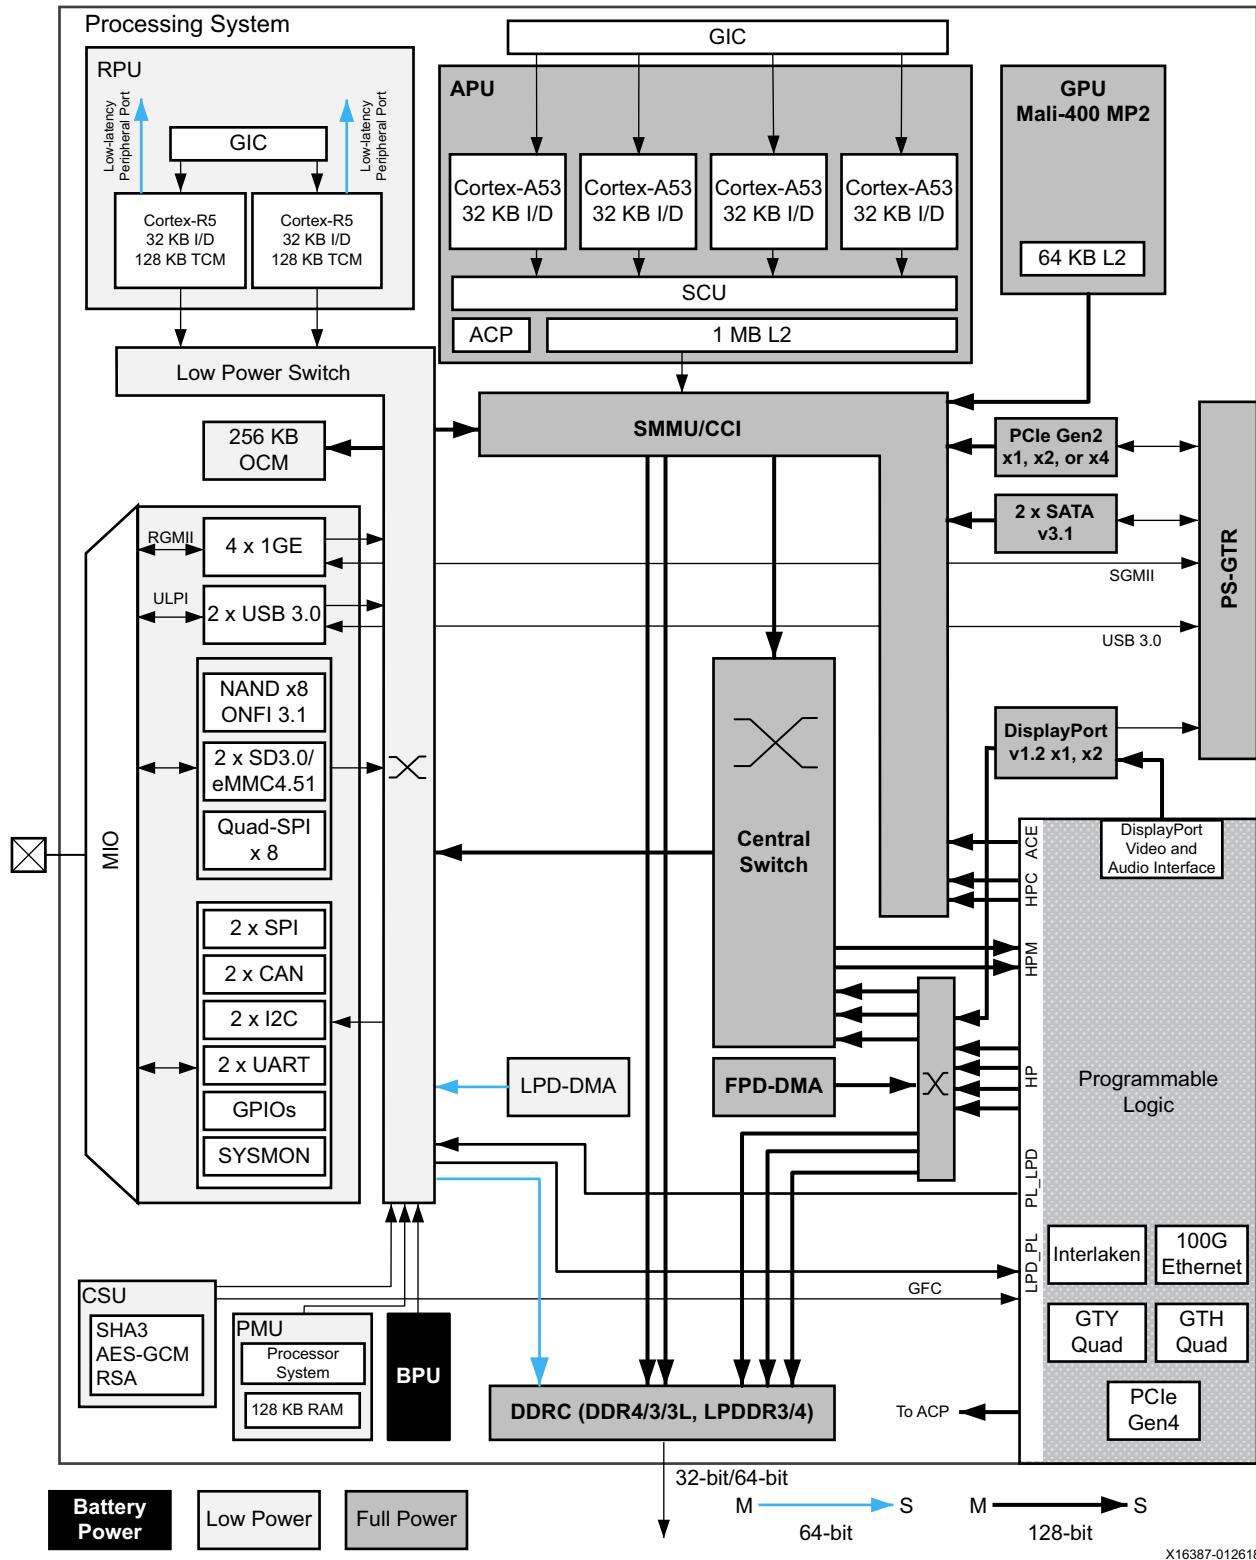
Processing System

RPU

Low-latency Peripheral Port

GIC

Low-latency Peripheral Port

Cortex-R5
32 KB I/D
128 KB TCM

Cortex-R5
32 KB I/D
128 KB TCM

GIC

APU

Cortex-A53
32 KB I/D

Cortex-A53
32 KB I/D

Cortex-A53
32 KB I/D

Cortex-A53
32 KB I/D

SCU

ACP

1 MB L2

GPU
Mali-400 MP2

64 KB L2

Low Power Switch

SMMU/CCI

256 KB
OCM

PCIe Gen2
x1, x2, or x4

2 x SATA
v3.1

PS-GTR

RGMII

4 x 1GE

ULPI

2 x USB 3.0

SGMII

USB 3.0

NAND x8
ONFI 3.1

2 x SD3.0/
eMMC4.51

Quad-SPI
x 8

MIO

Central
Switch

DisplayPort
v1.2 x1, x2

DisplayPort
Video and
Audio Interface

ACE

HPC

HPM

2 x SPI

2 x CAN

2 x I2C

2 x UART

GPIOs

SYSMON

LPD-DMA

FPD-DMA

HP

Programmable
Logic

PL_LPD

LPD_PL

Interlaken

100G
Ethernet

GFC

CSU

SHA3
AES-GCM
RSA

PMU

Processor
System

128 KB RAM

BPU

GTY
Quad

GTH
Quad

DDRC (DDR4/3/3L, LPDDR3/4)

To ACP

PCIe
Gen4

32-bit/64-bit

Battery
Power

Low Power

Full Power

M

S

64-bit

M

S

128-bit

X16387-012618